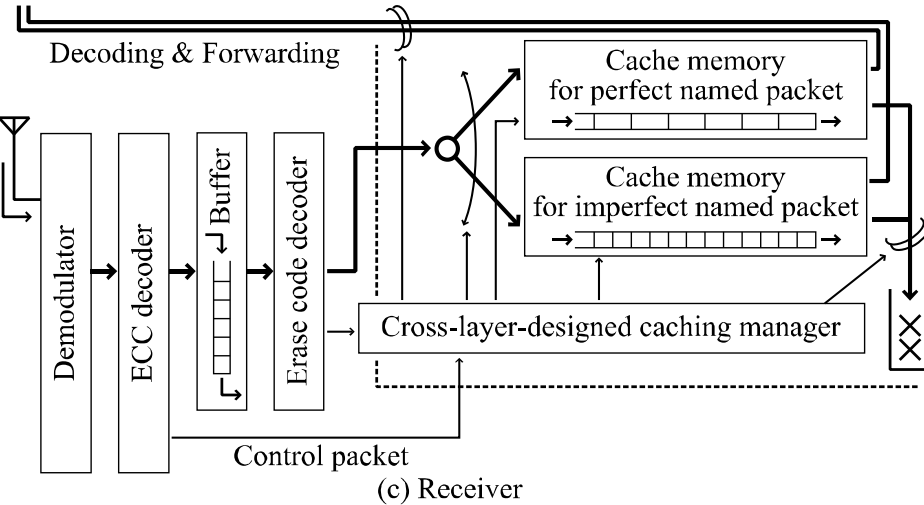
Decoding & Forwarding

Cache memory for perfect named packet

Cache memory for imperfect named packet

Demodulator

ECC decoder

Buffer

Erase code decoder

Cross-layer-designed caching manager

Control packet

(c) Receiver